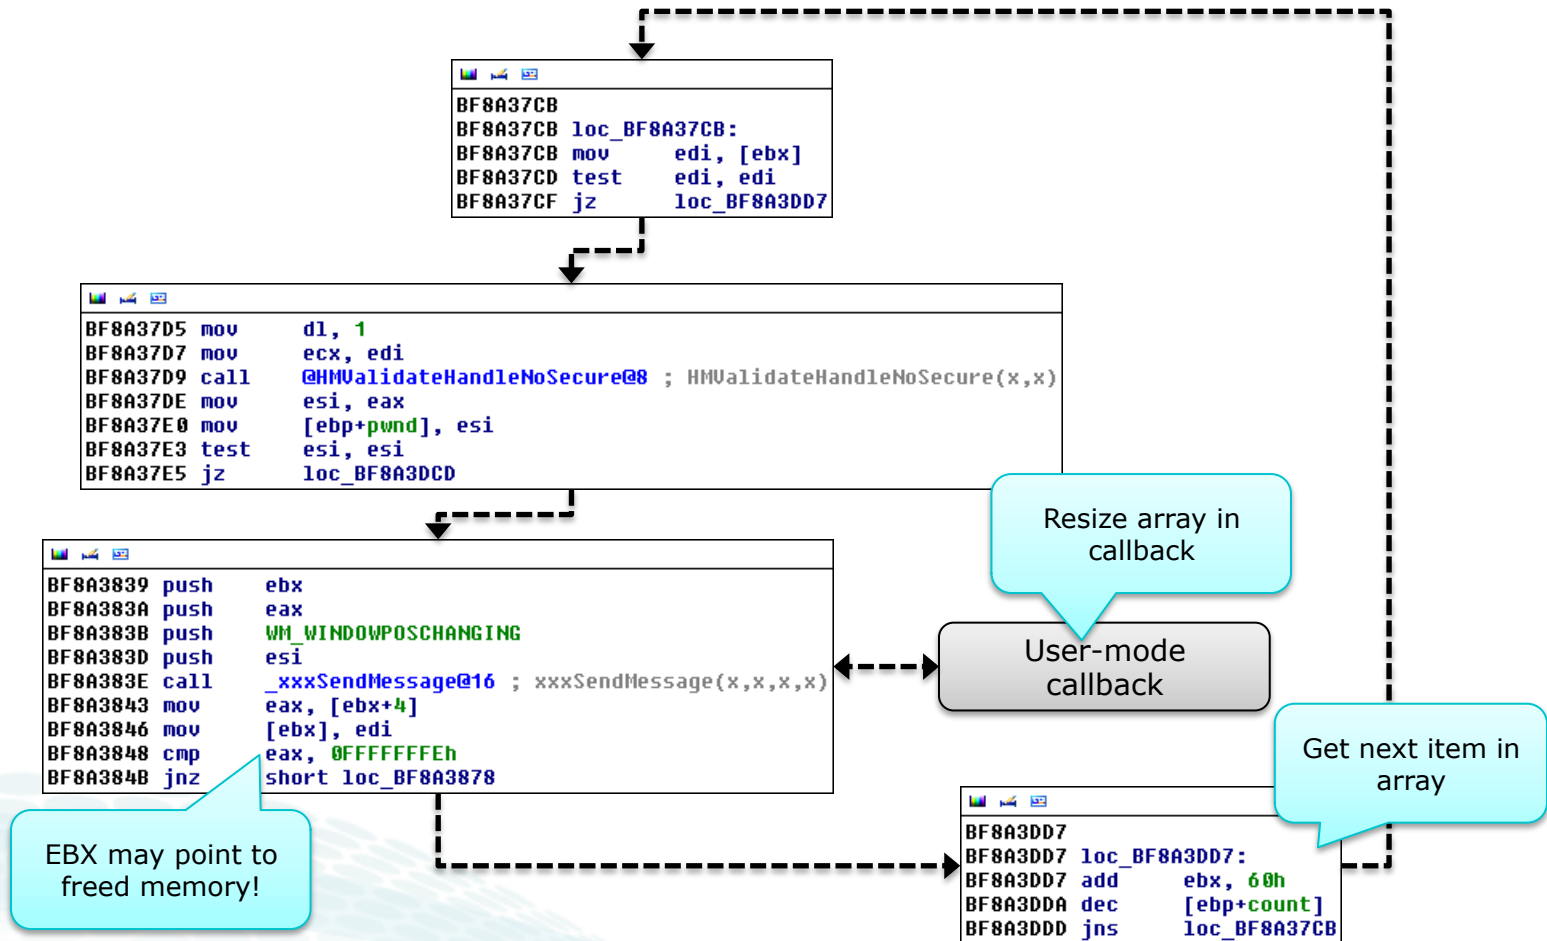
BF8A37CB
BF8A37CB loc_BF8A37CB:
BF8A37CB mov edi, [ebx]
BF8A37CD test edi, edi
BF8A37CF jz loc_BF8A3DD7

BF8A37D5 mov dl, 1
BF8A37D7 mov ecx, edi
BF8A37D9 call @HMValidateHandleNoSecure@8 ; HMValidateHandleNoSecure(x,x)
BF8A37DE mov esi, eax
BF8A37E0 mov [ebp+pwnd], esi
BF8A37E3 test esi, esi
BF8A37E5 jz loc_BF8A3DCD

Resize array in callback

BF8A3839 push ebx
BF8A383A push eax
BF8A383B push WM_WINDOWPOSCHANGING
BF8A383D push esi
BF8A383E call _xxxSendMessage@16 ; xxxSendMessage(x,x,x,x)
BF8A3843 mov eax, [ebx+4]
BF8A3846 mov [ebx], edi
BF8A3848 cmp eax, 0FFFFFFFEh
BF8A384B jnz short loc_BF8A3878

User-mode callback

Get next item in array

EBX may point to freed memory!

BF8A3DD7
BF8A3DD7 loc_BF8A3DD7:
BF8A3DD7 add ebx, 60h
BF8A3DDA dec [ebp+count]
BF8A3DDD jns loc_BF8A37CB